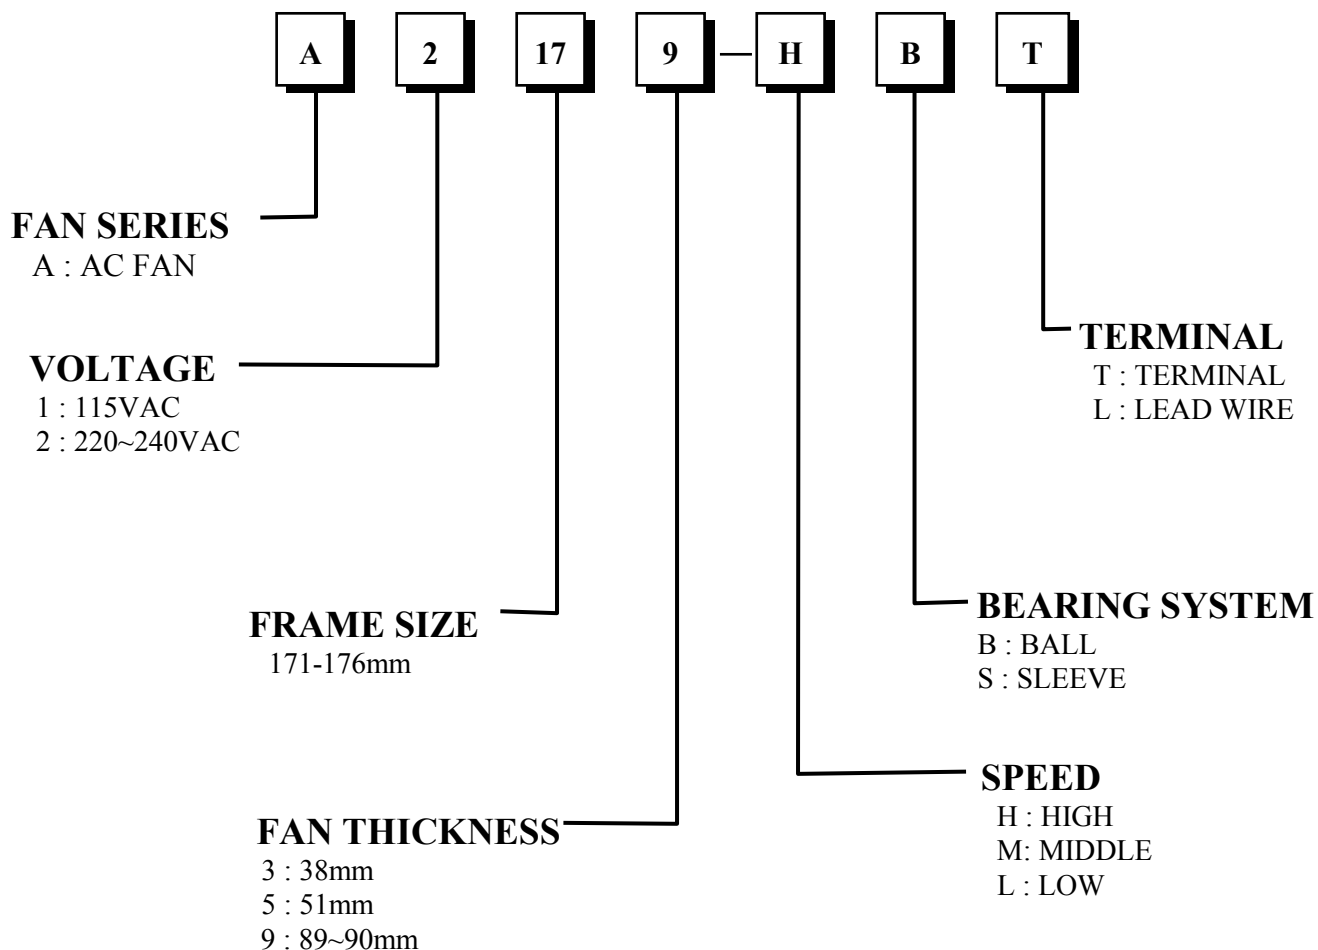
A 2 17 9 — H B T

FAN SERIES
A : AC FAN

VOLTAGE
1 : 115VAC
2 : 220~240VAC

TERMINAL
T : TERMINAL
L : LEAD WIRE

FRAME SIZE
171-176mm

BEARING SYSTEM
B : BALL
S : SLEEVE

SPEED
H : HIGH
M: MIDDLE
L : LOW

FAN THICKNESS
3 : 38mm
5 : 51mm
9 : 89~90mm